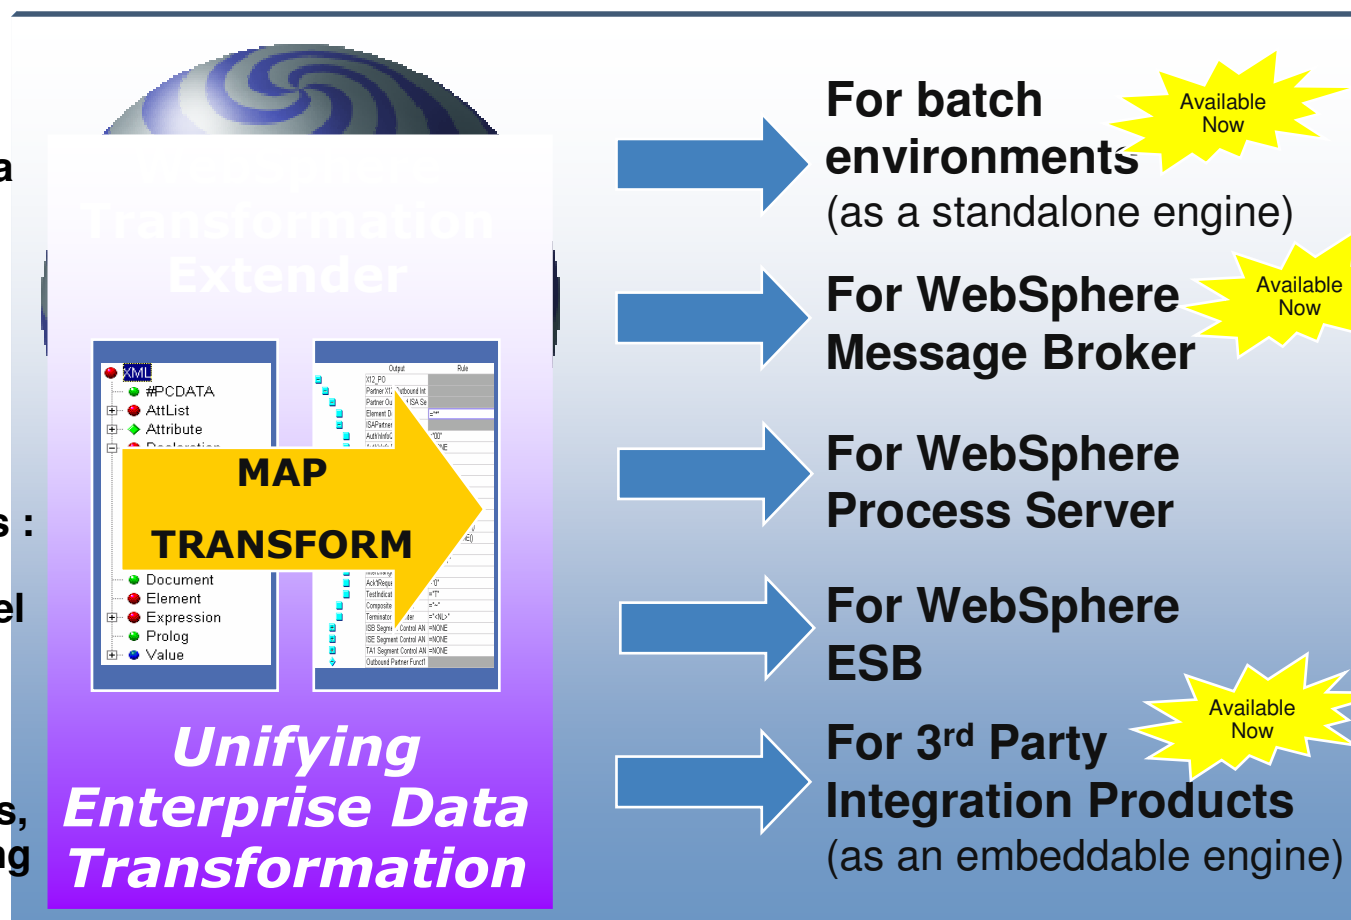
a

s :

el

s,
ng

WebSphere
Transformation
Extender

XML
#PCDATA
AttList
Attribute
Declaration
Document
Element
Expression
Prolog
Value

Output
Rule
X12_PO
Partner X12 Outbound Int
Partner Ou ISA Se
Element D ="*"
ISAPartner
AuthInfoC ="00"
Ack'Reque ="0"
TestIndicat ="T"
Composite =">"
Terminator ="<NL>"
ISB Segme Control AN =NONE
ISE Segment Control AN =NONE
TA1 Segment Control AN =NONE
Outbound Partner Funct

MAP
TRANSFORM

Unifying
Enterprise Data
Transformation

For batch environments
(as a standalone engine)

Available Now

For WebSphere Message Broker

Available Now

For WebSphere Process Server

For WebSphere ESB

For 3$^{rd}$ Party Integration Products
(as an embeddable engine)

Available Now